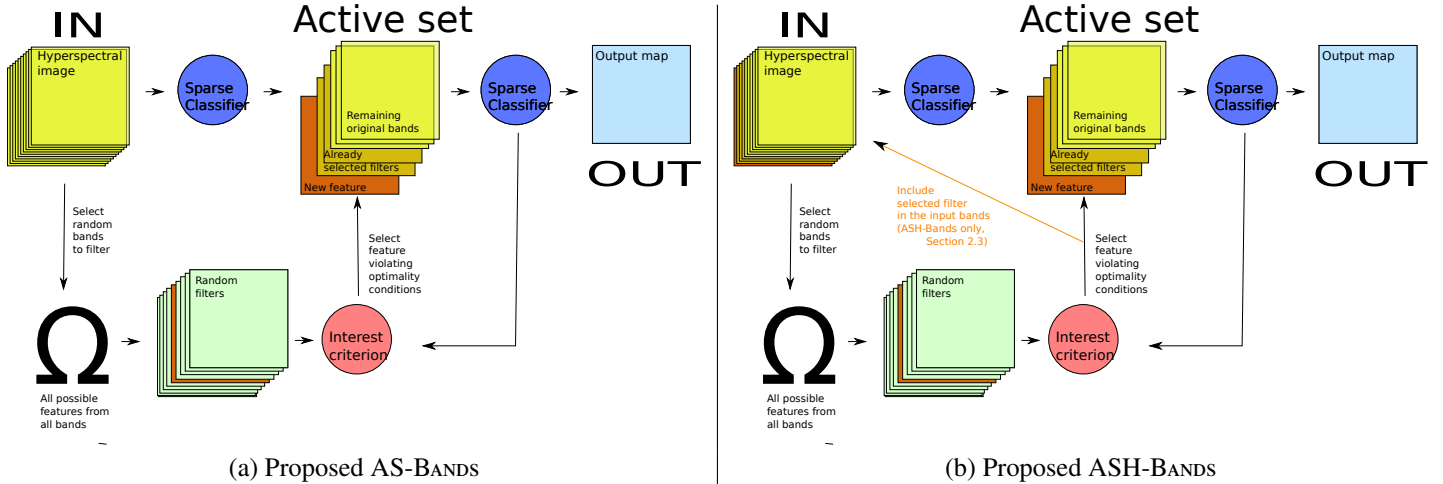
IN

Active set

Hyperspectral image

Sparse Classifier

Remaining original bands

Already selected filters

New feature

Sparse Classifier

Output map

OUT

Select random bands to filter

Select feature violating optimality conditions

Random filters

Interest criterion

$\Omega$

All possible features from all bands

(a) Proposed AS-Bands

IN

Active set

Hyperspectral image

Sparse Classifier

Remaining original bands

Already selected filters

New feature

Sparse Classifier

Output map

OUT

Include selected filter in the input bands (ASH-Bands only, Section 2.3)

Select random bands to filter

Select feature violating optimality conditions

Random filters

Interest criterion

$\Omega$

All possible features from all bands

(b) Proposed ASH-Bands